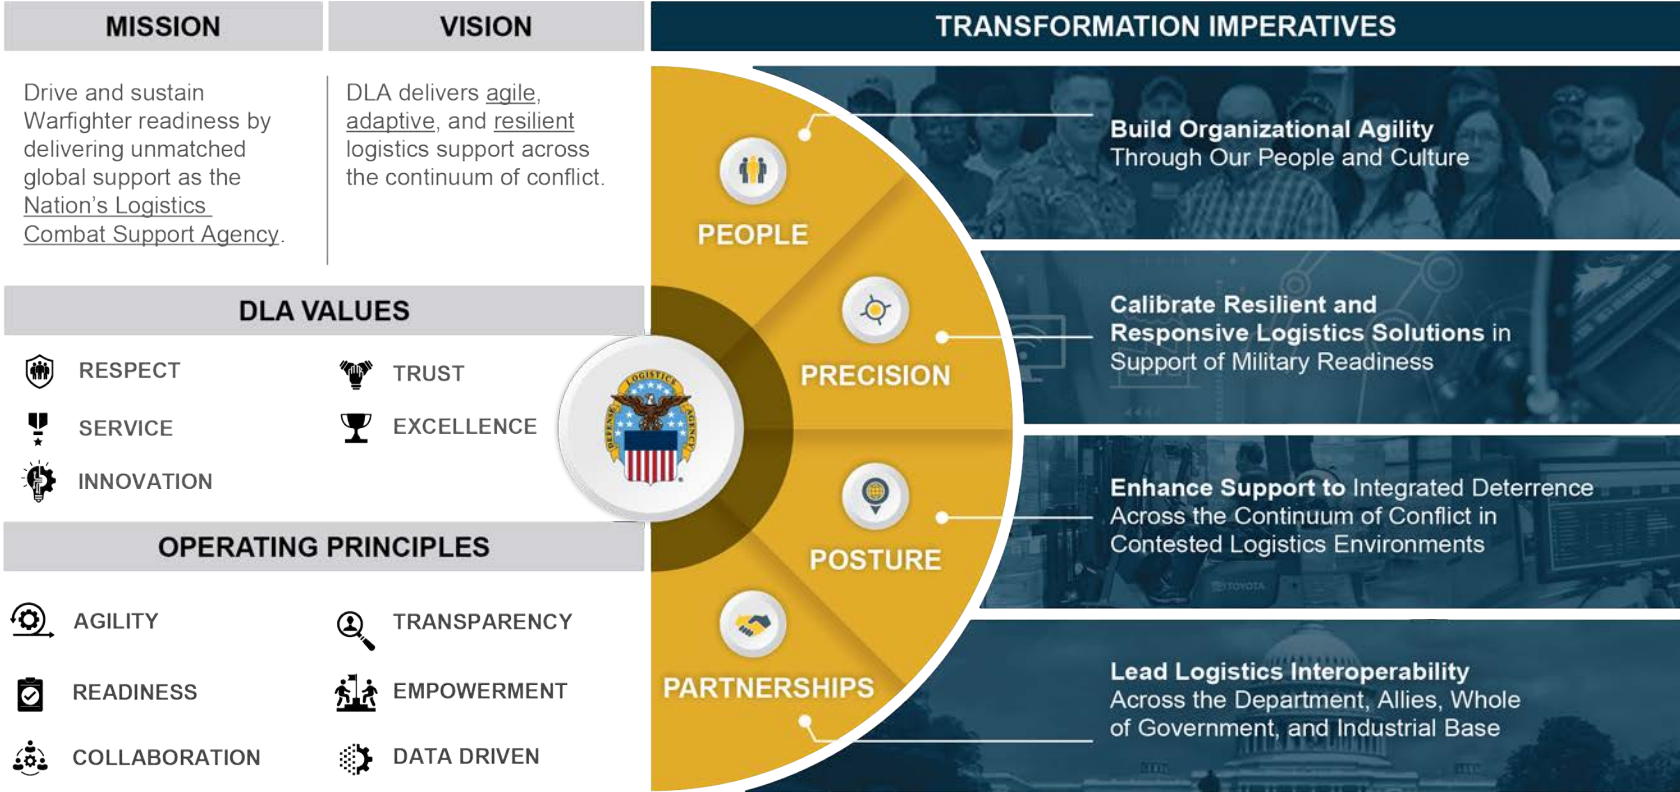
MISSION

Drive and sustain Warfighter readiness by delivering unmatched global support as the Nation's Logistics Combat Support Agency.

VISION

DLA delivers agile, adaptive, and resilient logistics support across the continuum of conflict.

TRANSFORMATION IMPERATIVES

DLA VALUES

RESPECT

TRUST

SERVICE

EXCELLENCE

INNOVATION

OPERATING PRINCIPLES

AGILITY

TRANSPARENCY

READINESS

EMPOWERMENT

COLLABORATION

DATA DRIVEN

PEOPLE

PRECISION

POSTURE

PARTNERSHIPS

DEFENSE LOGISTICS AGENCY

Build Organizational Agility Through Our People and Culture

Calibrate Resilient and Responsive Logistics Solutions in Support of Military Readiness

Enhance Support to Integrated Deterrence Across the Continuum of Conflict in Contested Logistics Environments

Lead Logistics Interoperability Across the Department, Allies, Whole of Government, and Industrial Base